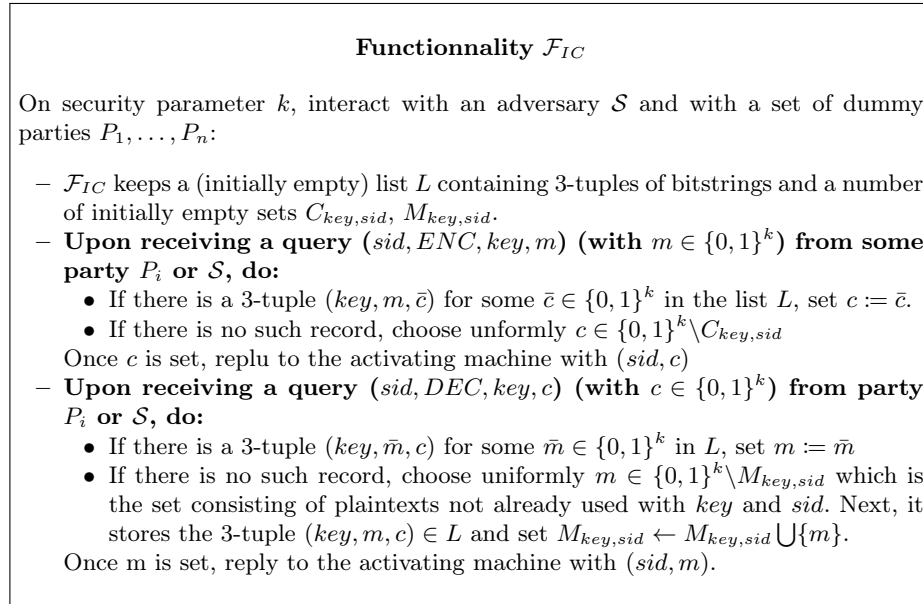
**Functionnality $\mathcal{F}_{IC}$**

On security parameter $k$, interact with an adversary $\mathcal{S}$ and with a set of dummy parties $P_1, \ldots, P_n$:

– $\mathcal{F}_{IC}$ keeps a (initially empty) list $L$ containing 3-tuples of bitstrings and a number of initially empty sets $C_{key,sid}$, $M_{key,sid}$.
– **Upon receiving a query $(sid, ENC, key, m)$ (with $m \in \{0,1\}^k$) from some party $P_i$ or $\mathcal{S}$, do:**
 • If there is a 3-tuple $(key, m, \bar{c})$ for some $\bar{c} \in \{0,1\}^k$ in the list $L$, set $c := \bar{c}$.
 • If there is no such record, choose unformly $c \in \{0,1\}^k \backslash C_{key,sid}$
 Once $c$ is set, replu to the activating machine with $(sid, c)$
– **Upon receiving a query $(sid, DEC, key, c)$ (with $c \in \{0,1\}^k$) from party $P_i$ or $\mathcal{S}$, do:**
 • If there is a 3-tuple $(key, \bar{m}, c)$ for some $\bar{m} \in \{0,1\}^k$ in $L$, set $m := \bar{m}$
 • If there is no such record, choose uniformly $m \in \{0,1\}^k \backslash M_{key,sid}$ which is the set consisting of plaintexts not already used with $key$ and $sid$. Next, it stores the 3-tuple $(key, m, c) \in L$ and set $M_{key,sid} \leftarrow M_{key,sid} \bigcup \{m\}$.
 Once m is set, reply to the activating machine with $(sid, m)$.